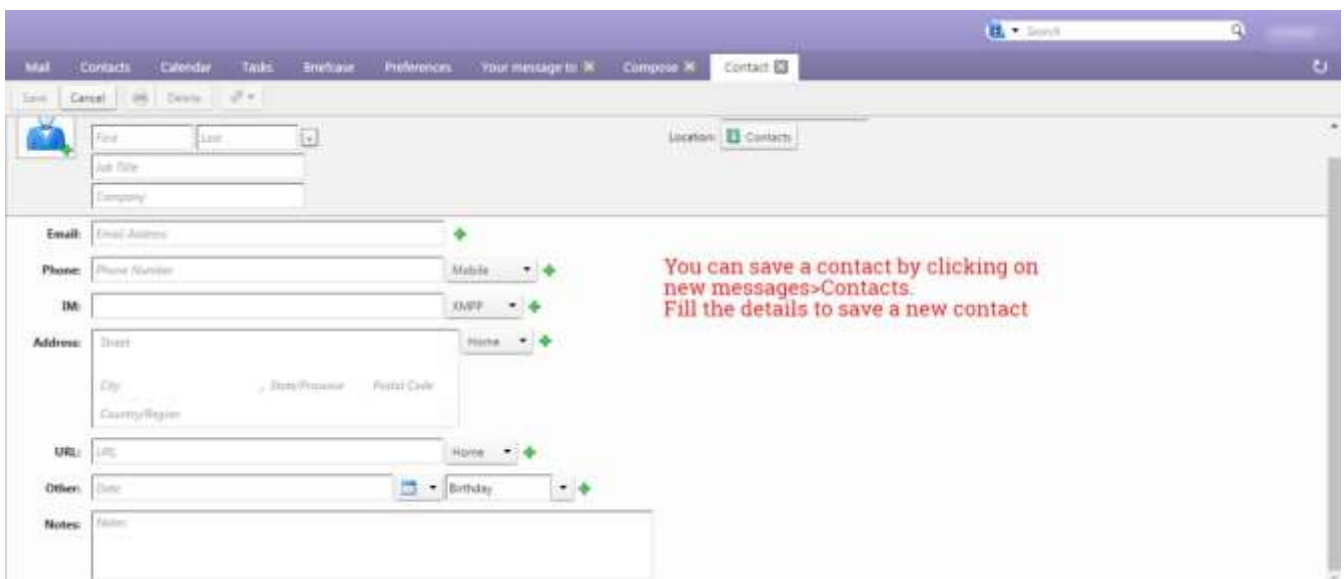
Search

Mail Contacts Calendar Tasks Briefcase Preferences Your message to Compose Contact

Save Cancel Delete

First Last

Job Title

Company

Location: Contacts

Email: Email Address

Phone: Phone Number Mobile

IM: XMPP

Address: Street Home

City State/Province Postal Code

Country/Region

URL: URL Home

Other: Date Birthday

Notes: Notes

You can save a contact by clicking on new messages>Contacts.
Fill the details to save a new contact